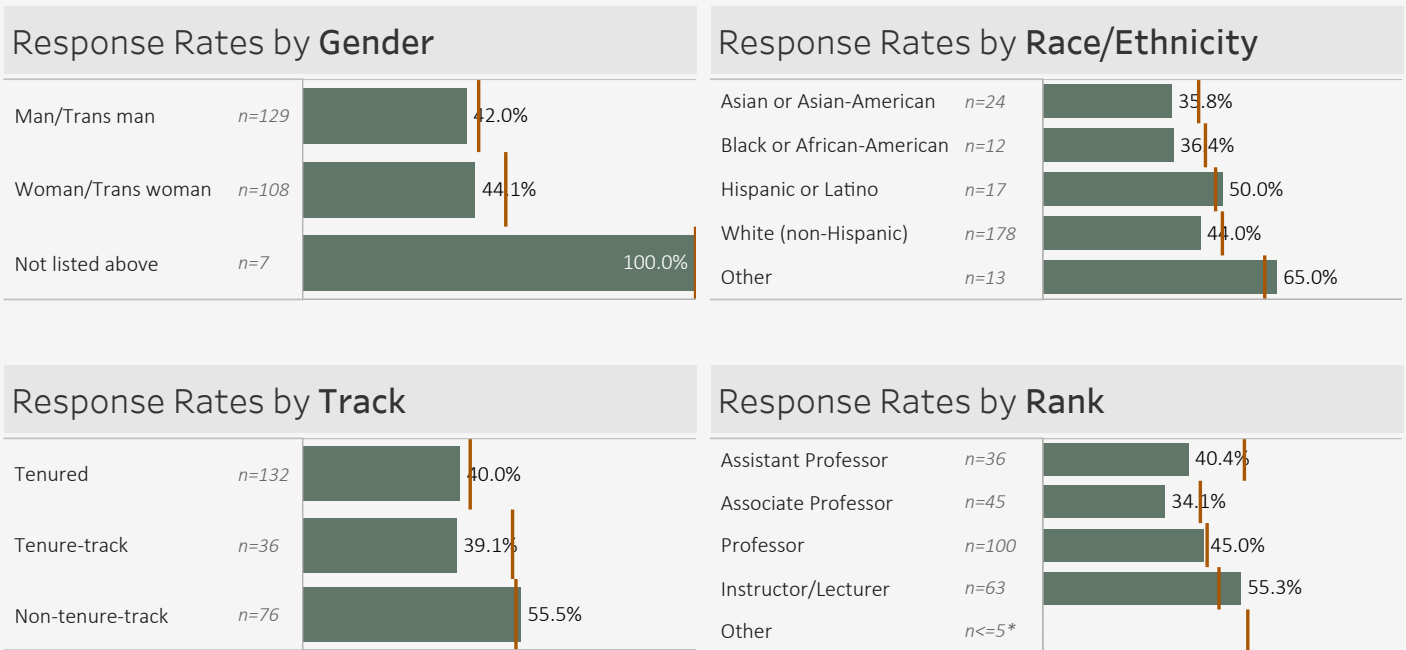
Response Rates by **Gender**

| | | |
|---|---|---|
| Man/Trans man | n=129 | 42.0% |
| Woman/Trans woman | n=108 | 44.1% |
| Not listed above | n=7 | 100.0% |

Response Rates by **Race/Ethnicity**

| | | |
|---|---|---|
| Asian or Asian-American | n=24 | 35.8% |
| Black or African-American | n=12 | 36.4% |
| Hispanic or Latino | n=17 | 50.0% |
| White (non-Hispanic) | n=178 | 44.0% |
| Other | n=13 | 65.0% |

Response Rates by **Track**

| | | |
|---|---|---|
| Tenured | n=132 | 40.0% |
| Tenure-track | n=36 | 39.1% |
| Non-tenure-track | n=76 | 55.5% |

Response Rates by **Rank**

| | | |
|---|---|---|
| Assistant Professor | n=36 | 40.4% |
| Associate Professor | n=45 | 34.1% |
| Professor | n=100 | 45.0% |
| Instructor/Lecturer | n=63 | 55.3% |
| Other | n<=5* | |